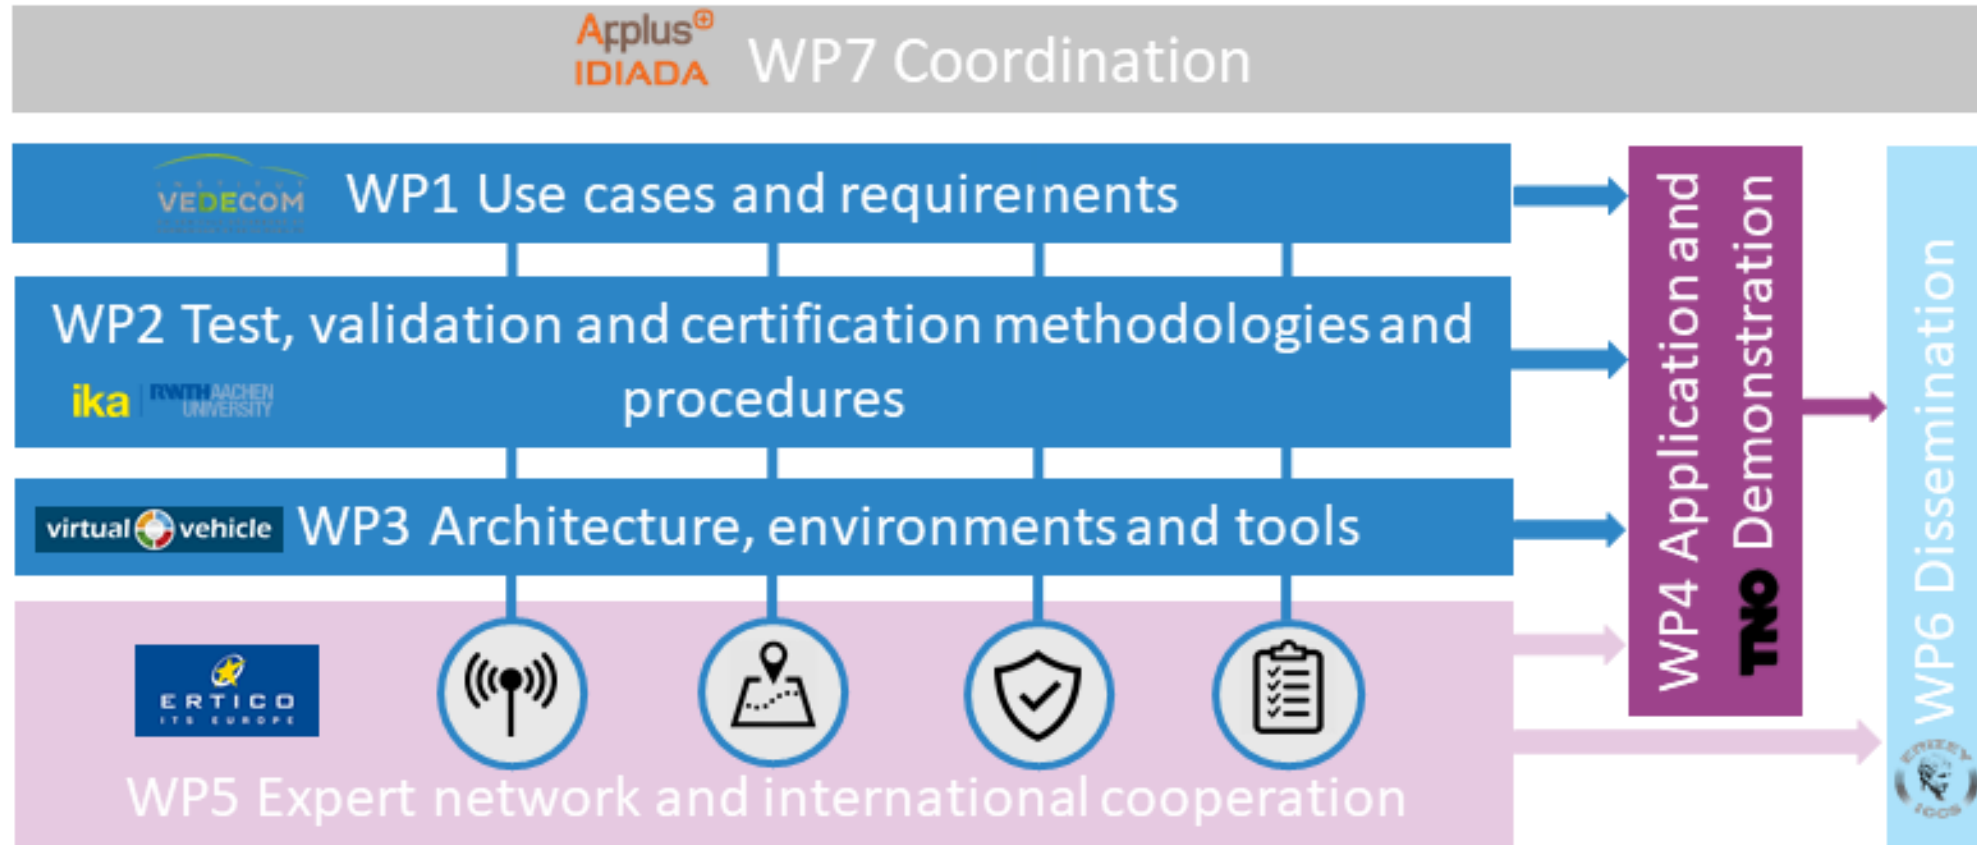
Applus IDIADA WP7 Coordination

VEDECOM WP1 Use cases and requirements

WP2 Test, validation and certification methodologies and procedures

ika RWTH AACHEN UNIVERSITY

virtual vehicle WP3 Architecture, environments and tools

ERTICO ITS EUROPE

WP5 Expert network and international cooperation

WP4 Application and Demonstration

TNO

WP6 Dissemination

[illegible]